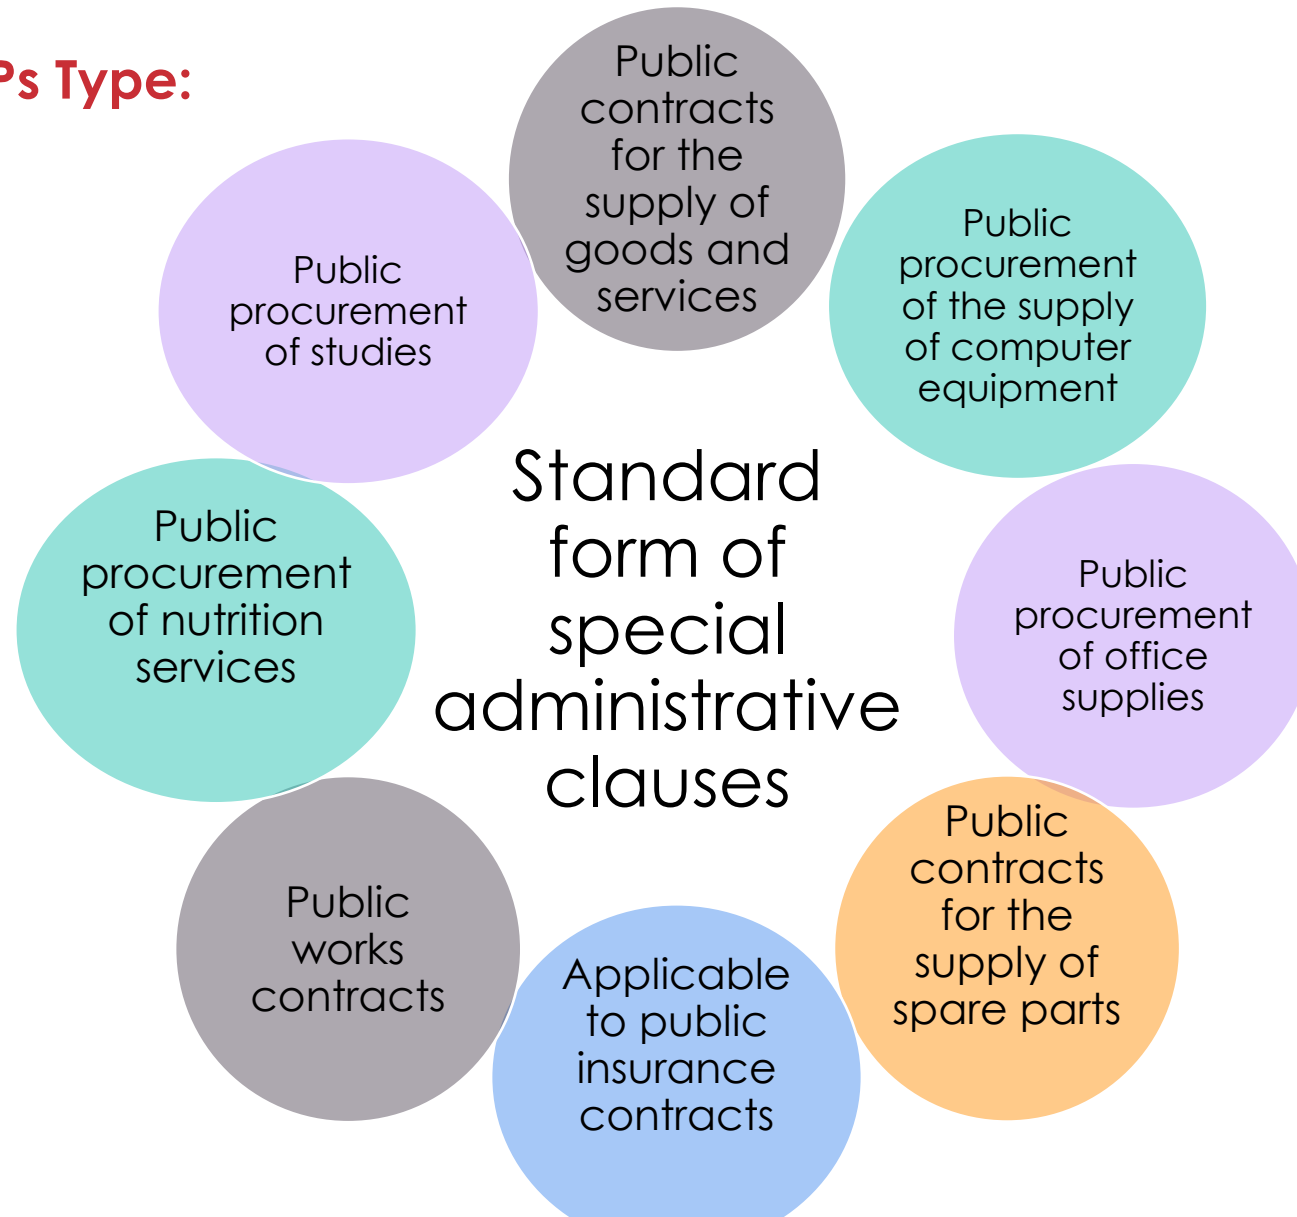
Ps Type:

Public contracts for the supply of goods and services

Public procurement of the supply of computer equipment

Public procurement of office supplies

Public contracts for the supply of spare parts

Applicable to public insurance contracts

Public works contracts

Public procurement of nutrition services

Public procurement of studies

Standard form of special administrative clauses